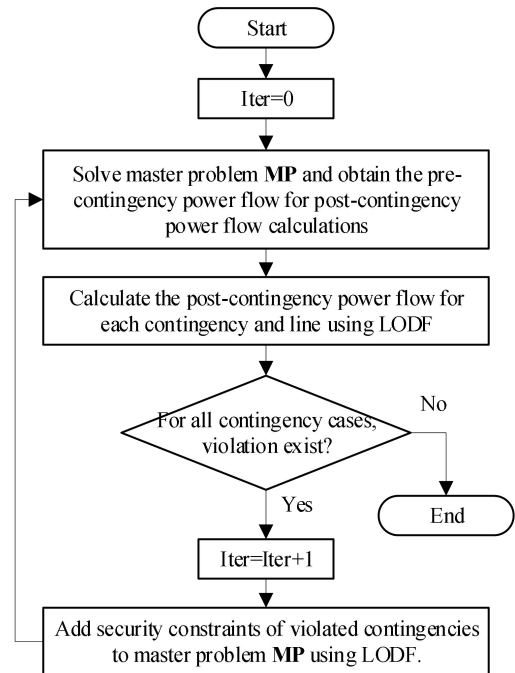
Start

Iter=0

Solve master problem **MP** and obtain the pre-contingency power flow for post-contingency power flow calculations

Calculate the post-contingency power flow for each contingency and line using LODF

For all contingency cases, violation exist?

No

End

Yes

Iter=Iter+1

Add security constraints of violated contingencies to master problem **MP** using LODF.